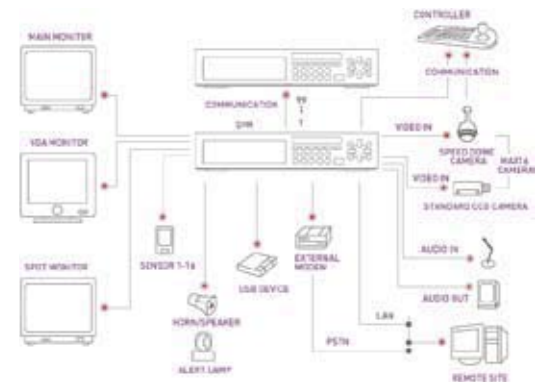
CONTROLLER

MAIN MONITOR

COMMUNICATION

COMMUNICATION

DVR

VIDEO IN

VGA MONITOR

SPEED DOME CAMERA

MAX16 CAMERAS

VIDEO IN

STANDARD CCD CAMERA

SENSOR 1-16

SPOT MONITOR

USB DEVICE

EXTERNAL MODEM

AUDIO IN

AUDIO OUT

HORN/SPEAKER

LAN

ALERT LAMP

PSTN

REMOTE SITE